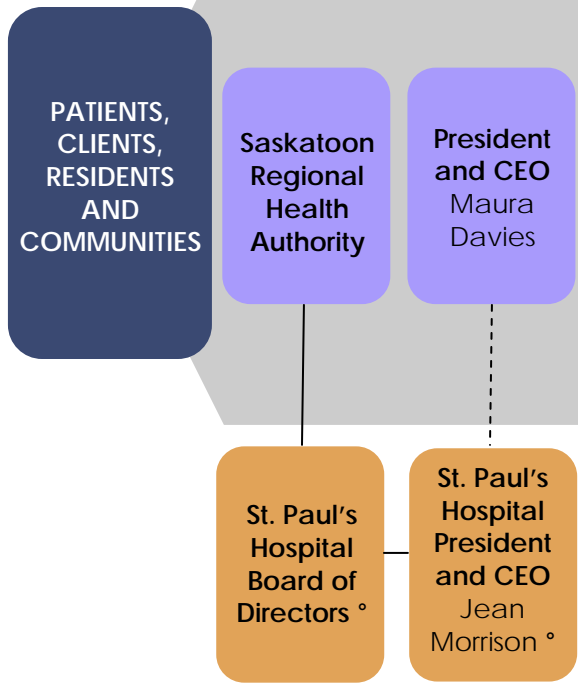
PATIENTS, CLIENTS, RESIDENTS AND COMMUNITIES

Saskatoon Regional Health Authority

President and CEO Maura Davies

St. Paul's Hospital Board of Directors °

St. Paul's Hospital President and CEO Jean Morrison °